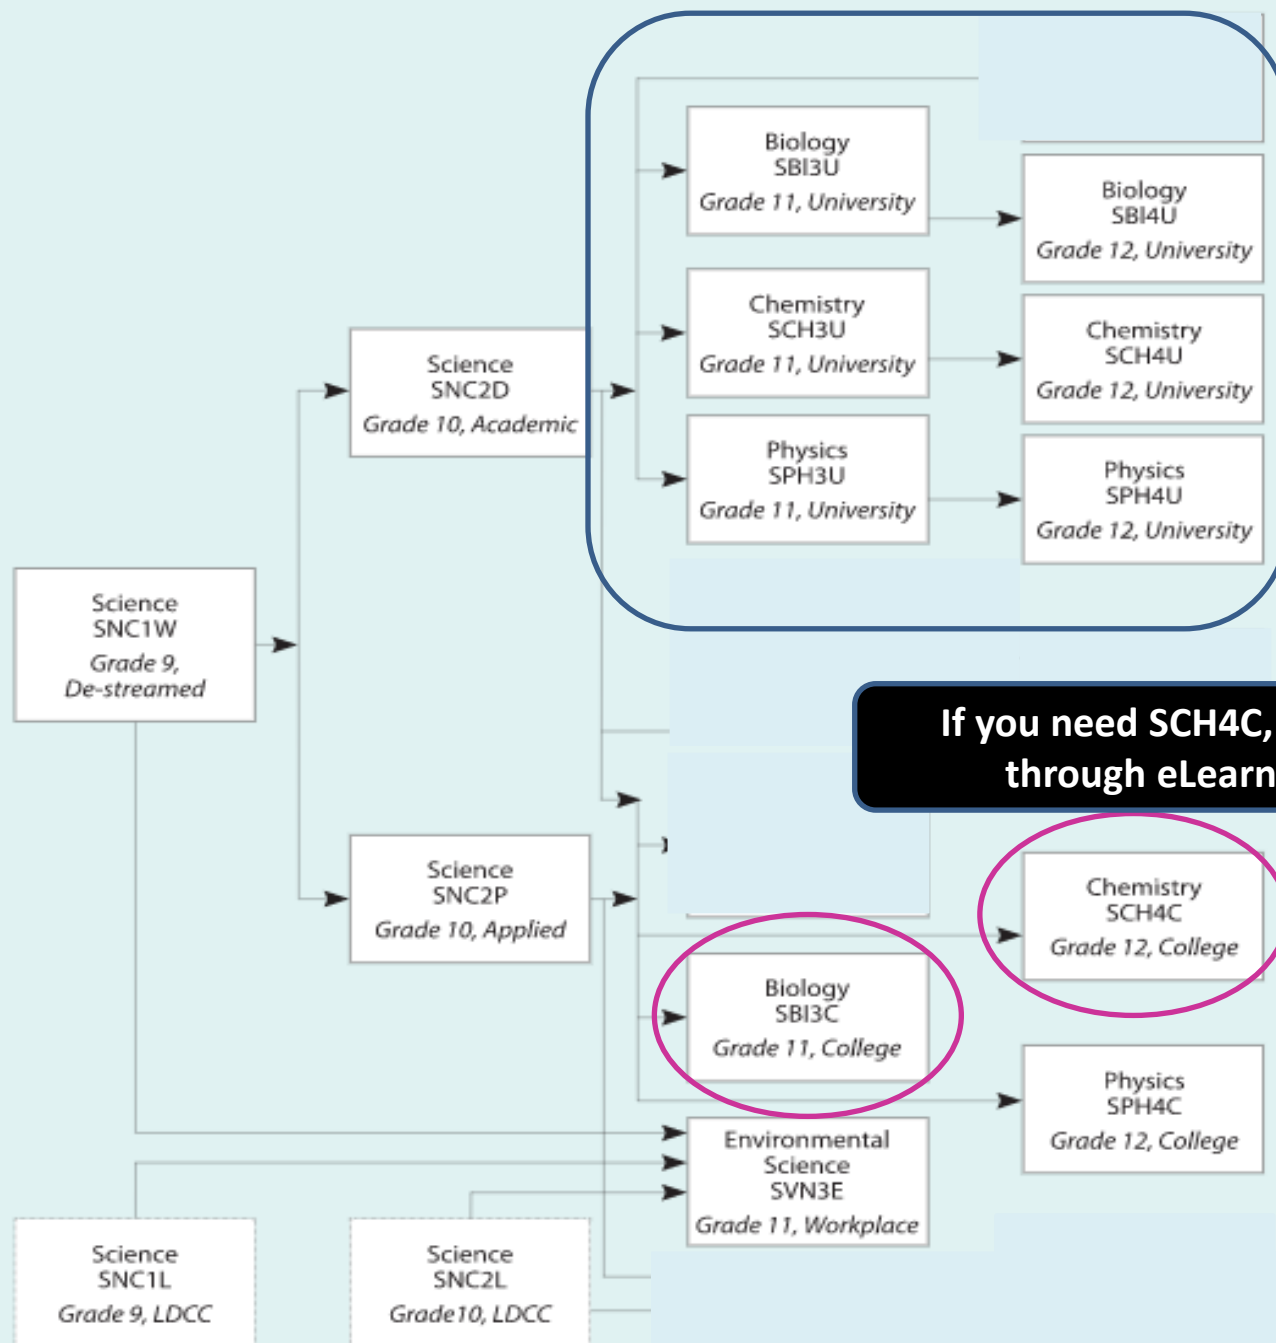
Biology
SBI3U
Grade 11, University

Biology
SBI4U
Grade 12, University

Chemistry
SCH3U
Grade 11, University

Chemistry
SCH4U
Grade 12, University

Science
SNC2D
Grade 10, Academic

Physics
SPH3U
Grade 11, University

Physics
SPH4U
Grade 12, University

Science
SNC1W
Grade 9, De-streamed

If you need SCH4C, through eLearn

Science
SNC2P
Grade 10, Applied

Chemistry
SCH4C
Grade 12, College

Biology
SBI3C
Grade 11, College

Physics
SPH4C
Grade 12, College

Environmental Science
SVN3E
Grade 11, Workplace

Science
SNC1L
Grade 9, LDCC

Science
SNC2L
Grade10, LDCC